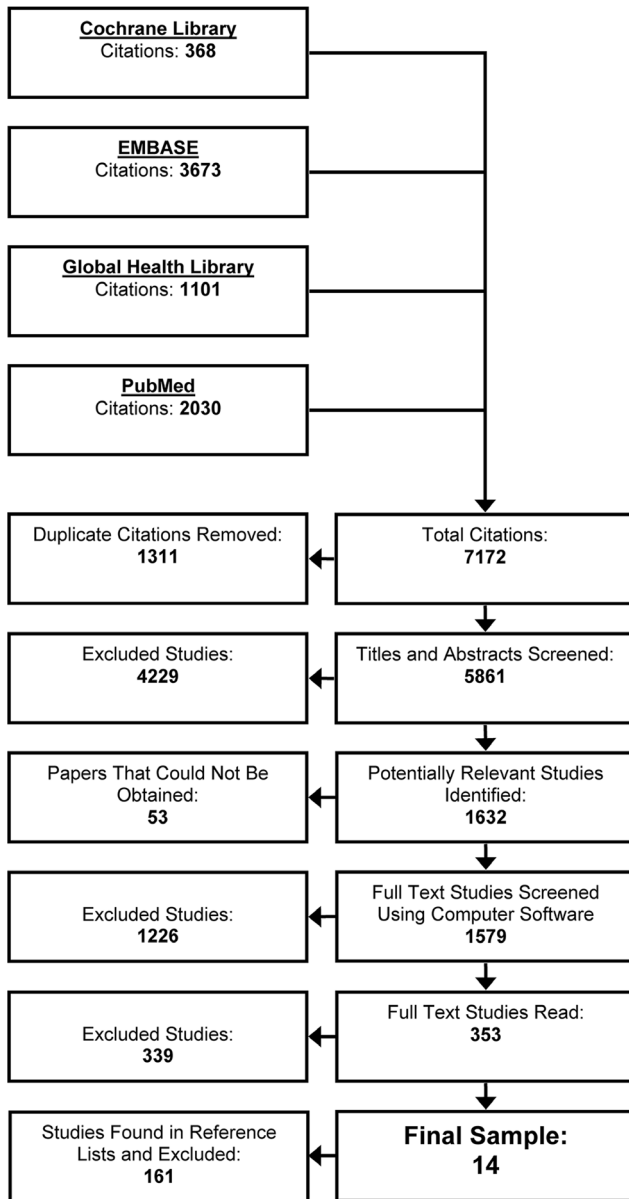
Cochrane Library
Citations: 368

EMBASE
Citations: 3673

Global Health Library
Citations: 1101

PubMed
Citations: 2030

Total Citations:
7172

Duplicate Citations Removed:
1311

Titles and Abstracts Screened:
5861

Excluded Studies:
4229

Potentially Relevant Studies Identified:
1632

Papers That Could Not Be Obtained:
53

Full Text Studies Screened Using Computer Software
1579

Excluded Studies:
1226

Full Text Studies Read:
353

Excluded Studies:
339

Final Sample:
14

Studies Found in Reference Lists and Excluded:
161